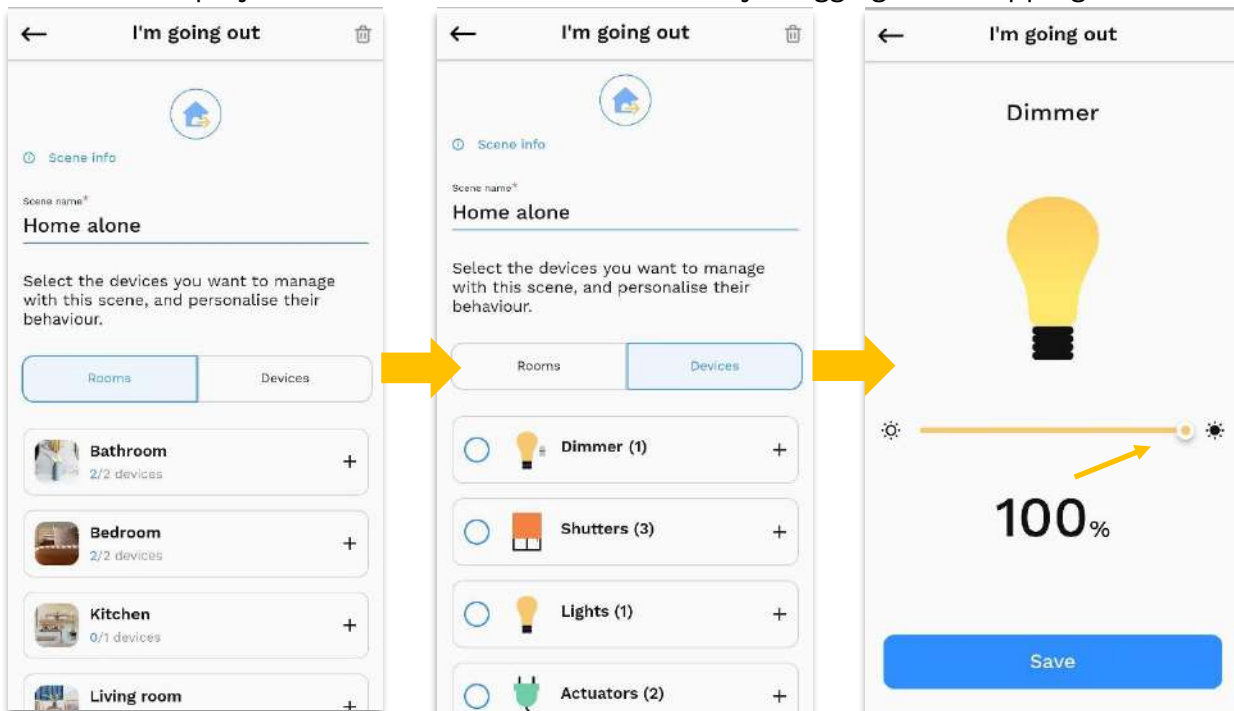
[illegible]

I'm going out

Scene info

Scene name*
Home alone

Select the devices you want to manage with this scene, and personalise their behaviour.

Rooms | Devices

Bathroom
2/2 devices
+

Bedroom
2/2 devices
+

Kitchen
0/1 devices
+

Living room
+

I'm going out

Scene info

Scene name*
Home alone

Select the devices you want to manage with this scene, and personalise their behaviour.

Rooms | Devices

Dimmer (1)
+

Shutters (3)
+

Lights (1)
+

Actuators (2)
+

I'm going out

Dimmer

100%

Save